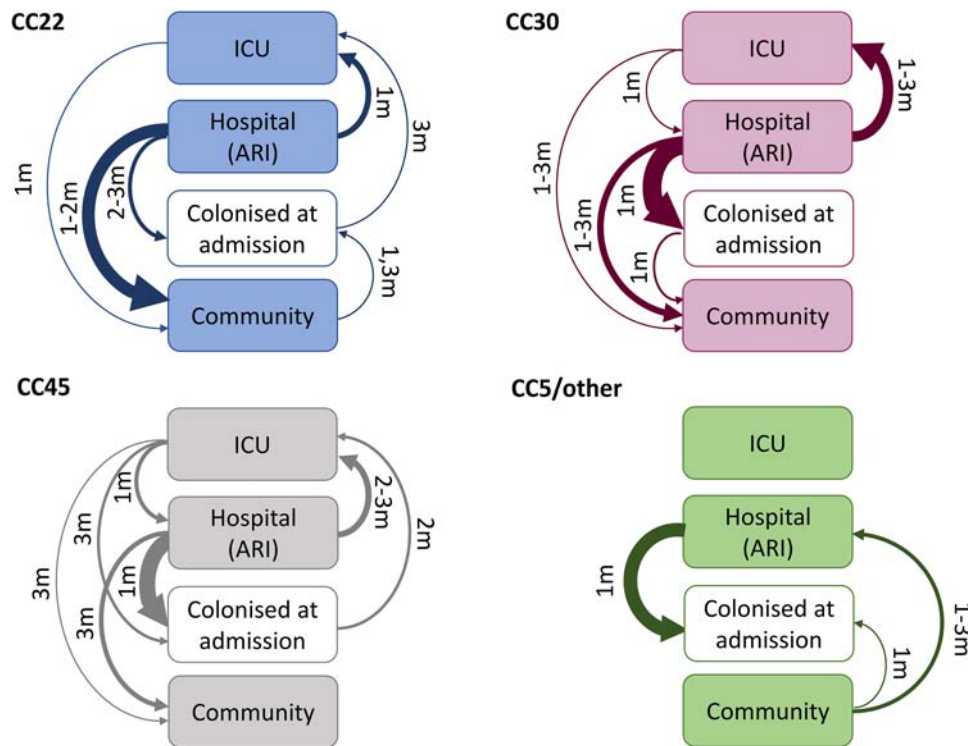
CC22

ICU

Hospital (ARI)

Colonised at admission

Community

1m

1-2m

2-3m

1m

3m

1,3m

CC30

ICU

Hospital (ARI)

Colonised at admission

Community

1m

1-3m

1-3m

1m

1m

1-3m

CC45

ICU

Hospital (ARI)

Colonised at admission

Community

1m

3m

3m

1m

3m

2-3m

2m

CC5/other

ICU

Hospital (ARI)

Colonised at admission

Community

1m

1m

1-3m